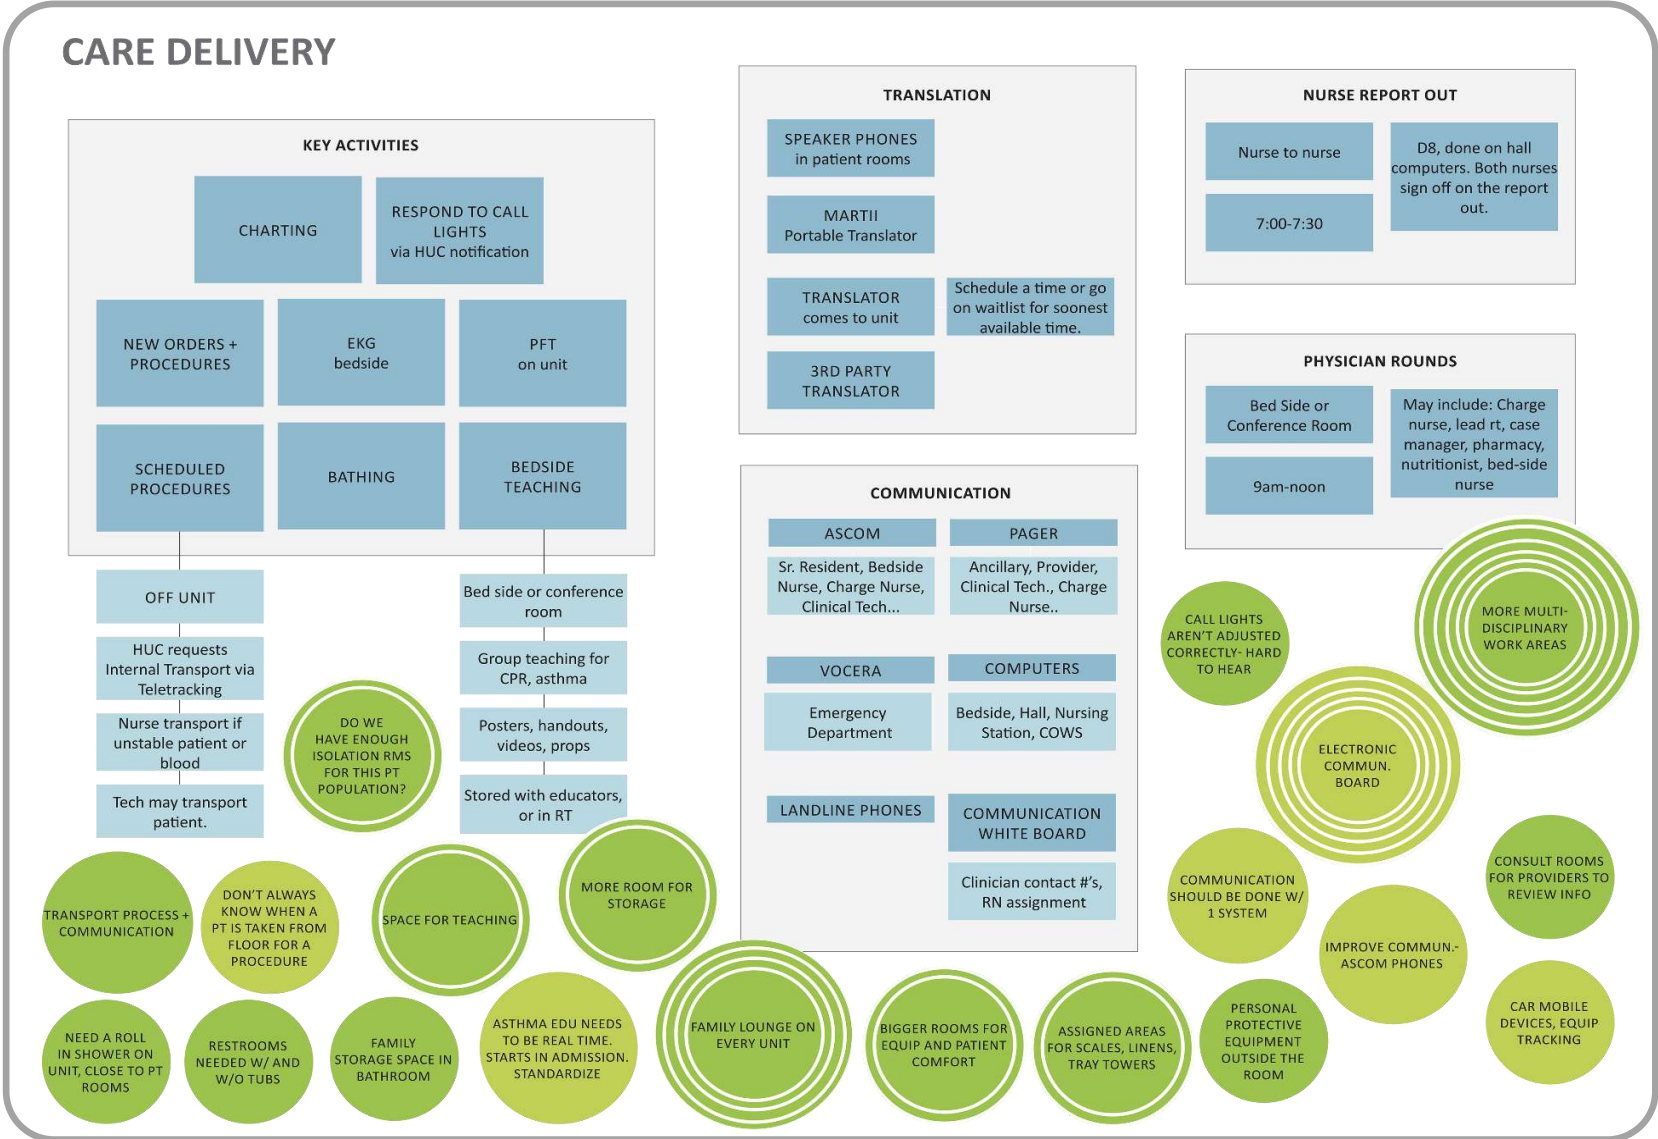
CARE DELIVERY

KEY ACTIVITIES

CHARTING

RESPOND TO CALL LIGHTS via HUC notification

NEW ORDERS + PROCEDURES

EKG bedside

PFT on unit

SCHEDULED PROCEDURES

BATHING

BEDSIDE TEACHING

OFF UNIT

HUC requests Internal Transport via Teletracking

Nurse transport if unstable patient or blood

Tech may transport patient.

Bed side or conference room

Group teaching for CPR, asthma

Posters, handouts, videos, props

Stored with educators, or in RT

DO WE HAVE ENOUGH ISOLATION RMS FOR THIS PT POPULATION?

TRANSLATION

SPEAKER PHONES in patient rooms

MARTII Portable Translator

TRANSLATOR comes to unit

Schedule a time or go on waitlist for soonest available time.

3RD PARTY TRANSLATOR

NURSE REPORT OUT

Nurse to nurse

D8, done on hall computers. Both nurses sign off on the report out.

7:00-7:30

PHYSICIAN ROUNDS

Bed Side or Conference Room

May include: Charge nurse, lead rt, case manager, pharmacy, nutritionist, bed-side nurse

9am-noon

COMMUNICATION

| ASCOM | PAGER |
|---|---|
| Sr. Resident, Bedside Nurse, Charge Nurse, Clinical Tech... | Ancillary, Provider, Clinical Tech., Charge Nurse.. |

| VOCERA | COMPUTERS |
|---|---|
| Emergency Department | Bedside, Hall, Nursing Station, COWS |

LANDLINE PHONES

COMMUNICATION WHITE BOARD

Clinician contact #'s, RN assignment

CALL LIGHTS AREN'T ADJUSTED CORRECTLY- HARD TO HEAR

MORE MULTI-DISCIPLINARY WORK AREAS

ELECTRONIC COMMUN. BOARD

COMMUNICATION SHOULD BE DONE W/ 1 SYSTEM

CONSULT ROOMS FOR PROVIDERS TO REVIEW INFO

IMPROVE COMMUN.- ASCOM PHONES

TRANSPORT PROCESS + COMMUNICATION

DON'T ALWAYS KNOW WHEN A PT IS TAKEN FROM FLOOR FOR A PROCEDURE

SPACE FOR TEACHING

MORE ROOM FOR STORAGE

NEED A ROLL IN SHOWER ON UNIT, CLOSE TO PT ROOMS

RESTROOMS NEEDED W/ AND W/O TUBS

FAMILY STORAGE SPACE IN BATHROOM

ASTHMA EDU NEEDS TO BE REAL TIME. STARTS IN ADMISSION. STANDARDIZE

FAMILY LOUNGE ON EVERY UNIT

BIGGER ROOMS FOR EQUIP AND PATIENT COMFORT

ASSIGNED AREAS FOR SCALES, LINENS, TRAY TOWERS

PERSONAL PROTECTIVE EQUIPMENT OUTSIDE THE ROOM

CAR MOBILE DEVICES, EQUIP TRACKING